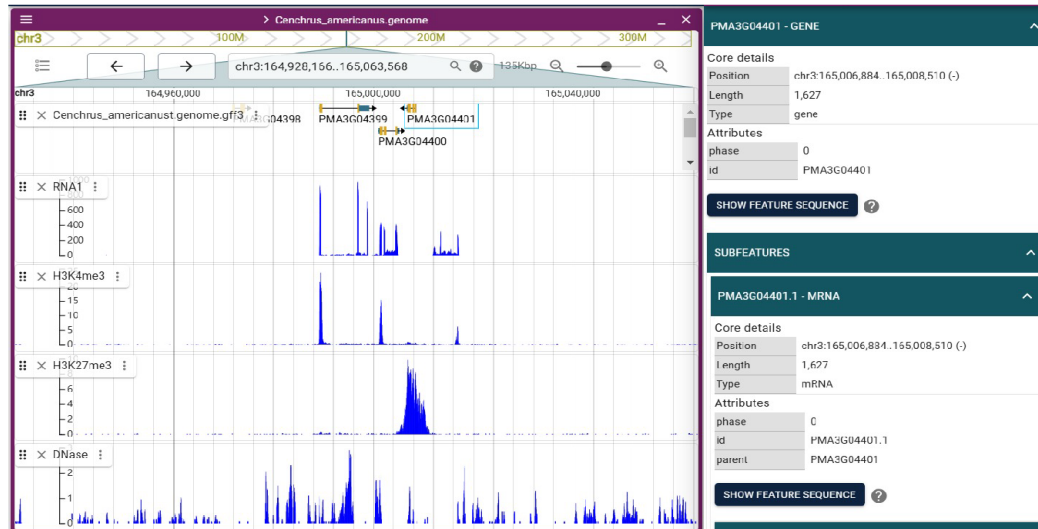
> Cenchrus_americanus.genome
chr3
100M
200M
300M
chr3:164,928,156..165,063,568
135Kbp
chr3
164,960,000
165,000,000
165,040,000
Cenchrus_americanust.genome.gff3
PMA3G04398
PMA3G04399
PMA3G04401
PMA3G04400
RNA1
600
400
200
0
H3K4me3
20
15
10
5
0
H3K27me3
6
4
2
0
DNase
2
1
0

PMA3G04401 - GENE
Core details
| Position | chr3:165,006,884..165,008,510 (-) |
|---|---|
| Length | 1,627 |
| Type | gene |
Attributes
| phase | 0 |
|---|---|
| id | PMA3G04401 |
SHOW FEATURE SEQUENCE
SUBFEATURES
PMA3G04401.1 - MRNA
Core details
| Position | chr3:165,006,884..165,008,510 (-) |
|---|---|
| Length | 1,627 |
| Type | mRNA |
Attributes
| phase | 0 |
|---|---|
| id | PMA3G04401.1 |
| parent | PMA3G04401 |
SHOW FEATURE SEQUENCE